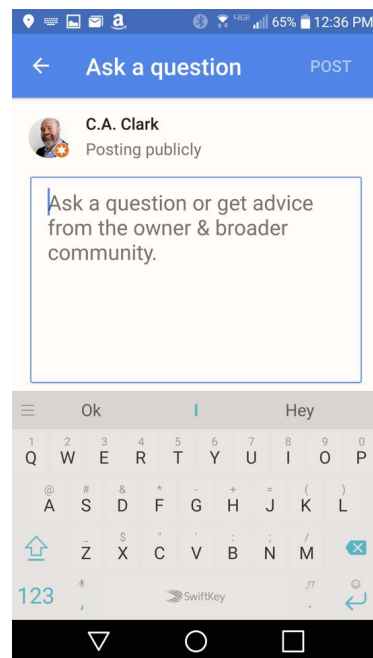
65% 12:36 PM

Ask a question POST

C.A. Clark
Posting publicly

Ask a question or get advice from the owner & broader community.

Ok I Hey

1 Q 2 W 3 E 4 R 5 T 6 Y 7 U 8 I 9 O 0 P
@ A # S & D * F - G + H = J ( K ) L
_ Z $ X " C ' V : B ; N / M
123 , SwiftKey ,!? .